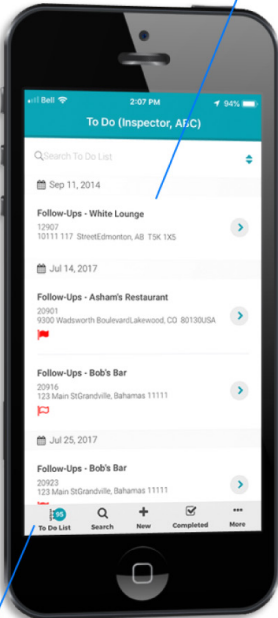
Bell 2:07 PM 94%

To Do (Inspector, ABC)

Search To Do List

Sep 11, 2014

Follow-Ups - White Lounge
12907
10111 117 StreetEdmonton, AB T5K 1X5

Jul 14, 2017

Follow-Ups - Asham's Restaurant
20901
9300 Wadsworth BoulevardLakewood, CO 80130USA

Follow-Ups - Bob's Bar
20916
123 Main StGrandville, Bahamas 11111

Jul 25, 2017

Follow-Ups - Bob's Bar
20923
123 Main StGrandville, Bahamas 11111

95
To Do List | Search | New | Completed | More